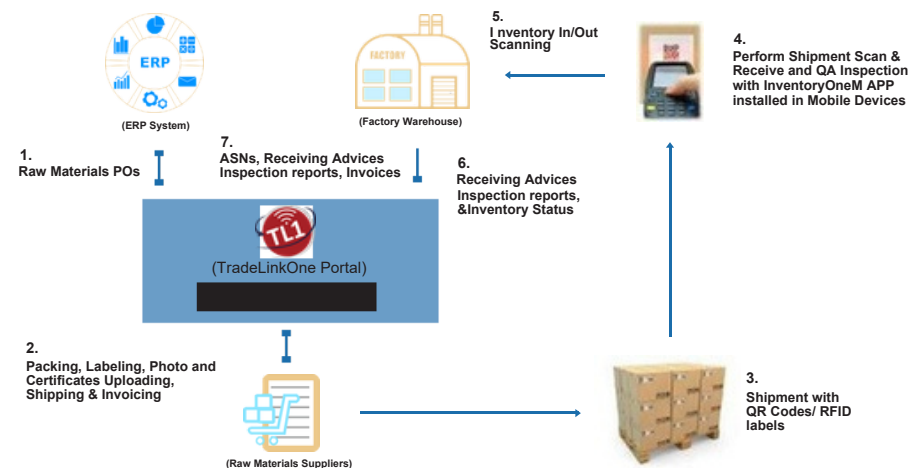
ERP

(ERP System)

1.
Raw Materials POs

7.
ASNs, Receiving Advices
Inspection reports, Invoices

FACTORY

(Factory Warehouse)

5.
I nventory In/Out
Scanning

4.
Perform Shipment Scan &
Receive and QA Inspection
with InventoryOneM APP
installed in Mobile Devices

6.
Receiving Advices
Inspection reports,
&Inventory Status

TL1

(TradeLinkOne Portal)

2.
Packing, Labeling, Photo and
Certificates Uploading,
Shipping & Invoicing

(Raw Materials Suppliers)

3.
Shipment with
QR Codes/ RFID
labels